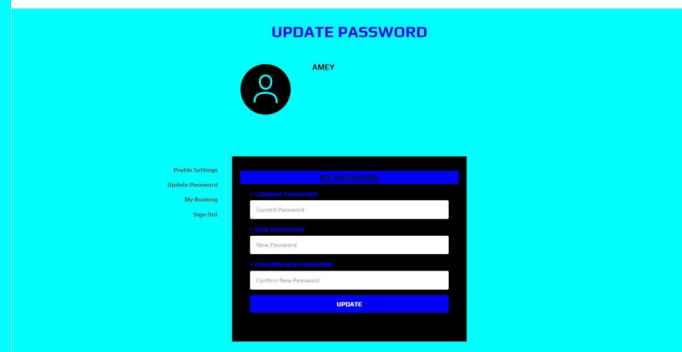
UPDATE PASSWORD

AMEY

Profile Settings
Update Password
My Booking
Sign Out

MY PASSWORD

* CURRENT PASSWORD
Current Password

* NEW PASSWORD
New Password

* CONFIRM NEW PASSWORD
Confirm New Password

UPDATE